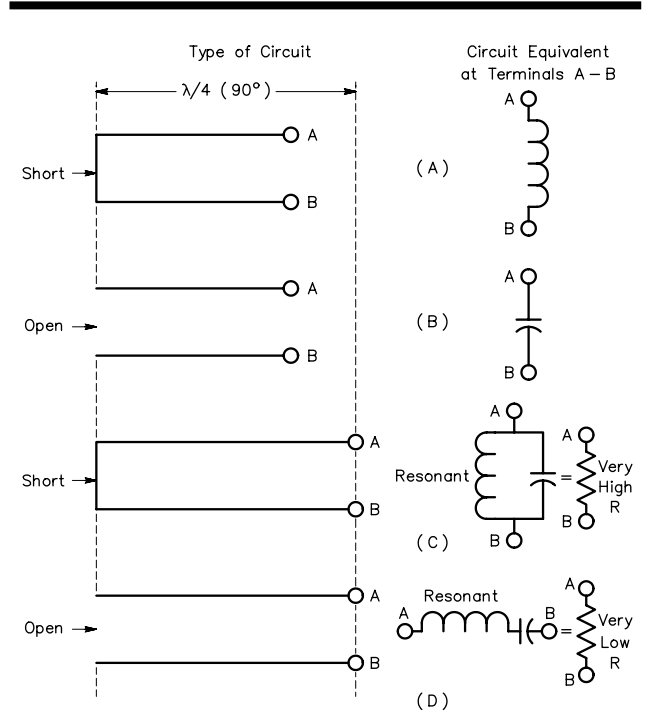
Type of Circuit

Circuit Equivalent at Terminals A – B

$\lambda/4$ (90°)

Short

A

B

(A)

A

B

Open

A

B

(B)

A

B

Short

A

B

Resonant

A

B

=

A

Very High R

B

(C)

Open

A

B

Resonant

A

B

=

A

Very Low R

B

(D)